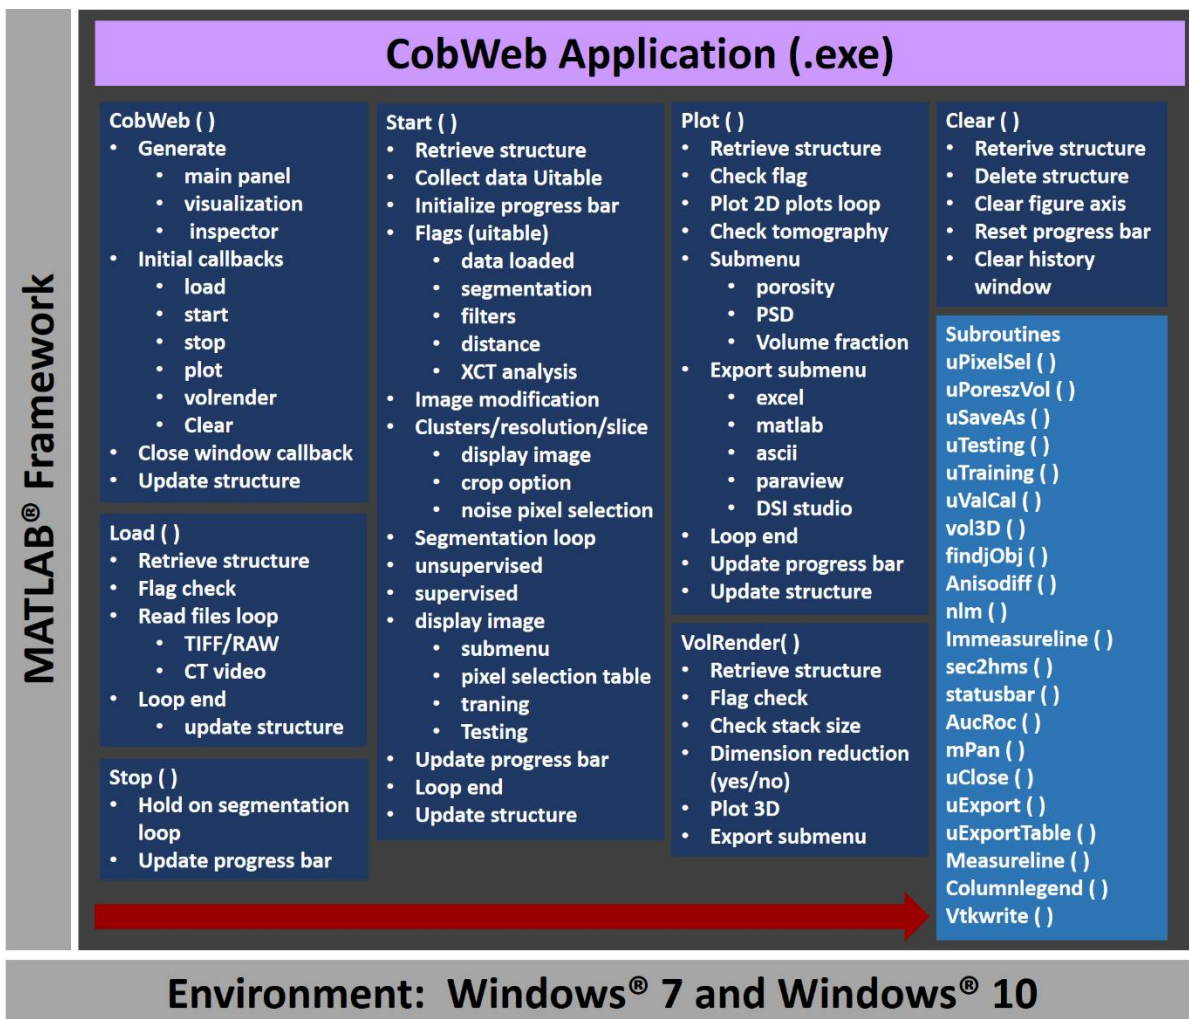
MATLAB® Framework

CobWeb Application (.exe)

CobWeb ( )
- Generate
  - main panel
  - visualization
  - inspector
- Initial callbacks
  - load
  - start
  - stop
  - plot
  - volrender
  - Clear
- Close window callback
- Update structure

Load ( )
- Retrieve structure
- Flag check
- Read files loop
  - TIFF/RAW
  - CT video
- Loop end
  - update structure

Stop ( )
- Hold on segmentation loop
- Update progress bar

Start ( )
- Retrieve structure
- Collect data Uitable
- Initialize progress bar
- Flags (uitable)
  - data loaded
  - segmentation
  - filters
  - distance
  - XCT analysis
- Image modification
- Clusters/resolution/slice
  - display image
  - crop option
  - noise pixel selection
- Segmentation loop
- unsupervised
- supervised
- display image
  - submenu
  - pixel selection table
  - traning
  - Testing
- Update progress bar
- Loop end
- Update structure

Plot ( )
- Retrieve structure
- Check flag
- Plot 2D plots loop
- Check tomography
- Submenu
  - porosity
  - PSD
  - Volume fraction
- Export submenu
  - excel
  - matlab
  - ascii
  - paraview
  - DSI studio
- Loop end
- Update progress bar
- Update structure

VolRender( )
- Retrieve structure
- Flag check
- Check stack size
- Dimension reduction (yes/no)
- Plot 3D
- Export submenu

Clear ( )
- Reterive structure
- Delete structure
- Clear figure axis
- Reset progress bar
- Clear history window

Subroutines
uPixelSel ( )
uPoreszVol ( )
uSaveAs ( )
uTesting ( )
uTraining ( )
uValCal ( )
vol3D ( )
findjObj ( )
Anisodiff ( )
nlm ( )
Immeasureline ( )
sec2hms ( )
statusbar ( )
AucRoc ( )
mPan ( )
uClose ( )
uExport ( )
uExportTable ( )
Measureline ( )
Columnlegend ( )
Vtkwrite ( )

Environment: Windows® 7 and Windows® 10